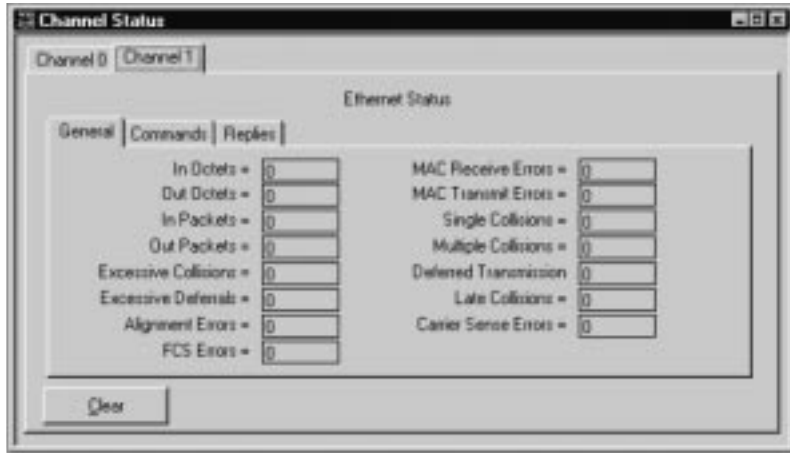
Channel Status

Channel 0 | Channel 1

Ethernet Status

General | Commands | Replies

In Octets = 0
Out Octets = 0
In Packets = 0
Out Packets = 0
Excessive Collisions = 0
Excessive Deferrals = 0
Alignment Errors = 0
FCS Errors = 0

MAC Receive Errors = 0
MAC Transmit Errors = 0
Single Collisions = 0
Multiple Collisions = 0
Deferred Transmission 0
Late Collisions = 0
Carrier Sense Errors = 0

Clear